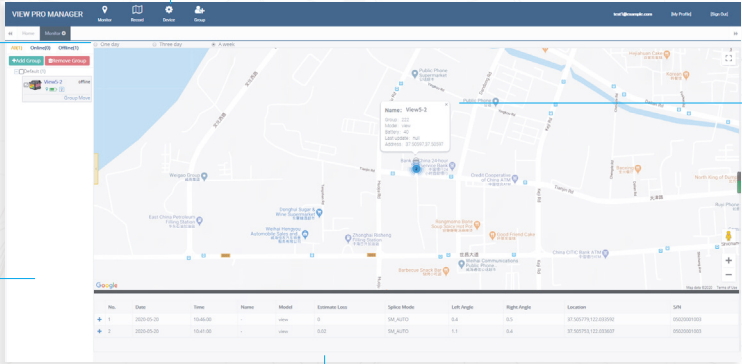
VIEW PRO MANAGER

Monitor
Record
Device
Group

test1@example.com
[My Profile]
[Sign Out]

Home
Monitor

All(1)
Online(0)
Offline(1)

Add Group
Remove Group

Default (1)

View5-3
offline

Group Move

One day
Three day
A week

Name: View5-3
Group: 202
Mode: view
Battery: 40
Last update: null
Address: 37.505697,127.035597

Google

Map data ©2020
Terms of Use

| No. | Date | Time | Name | Model | Estimate Loss | Splice Mode | Left Angle | Right Angle | Location | S/N |
|---|---|---|---|---|---|---|---|---|---|---|
| 1 | 2020-05-20 | 10:48:00 | - | view | 0 | SM_AUTO | 0.4 | 0.5 | 37.505779,127.035592 | DSO20001003 |
| 2 | 2020-05-20 | 10:41:00 | - | view | 0.02 | SM_AUTO | 1.1 | 0.4 | 37.505759,127.035607 | DSO20001003 |